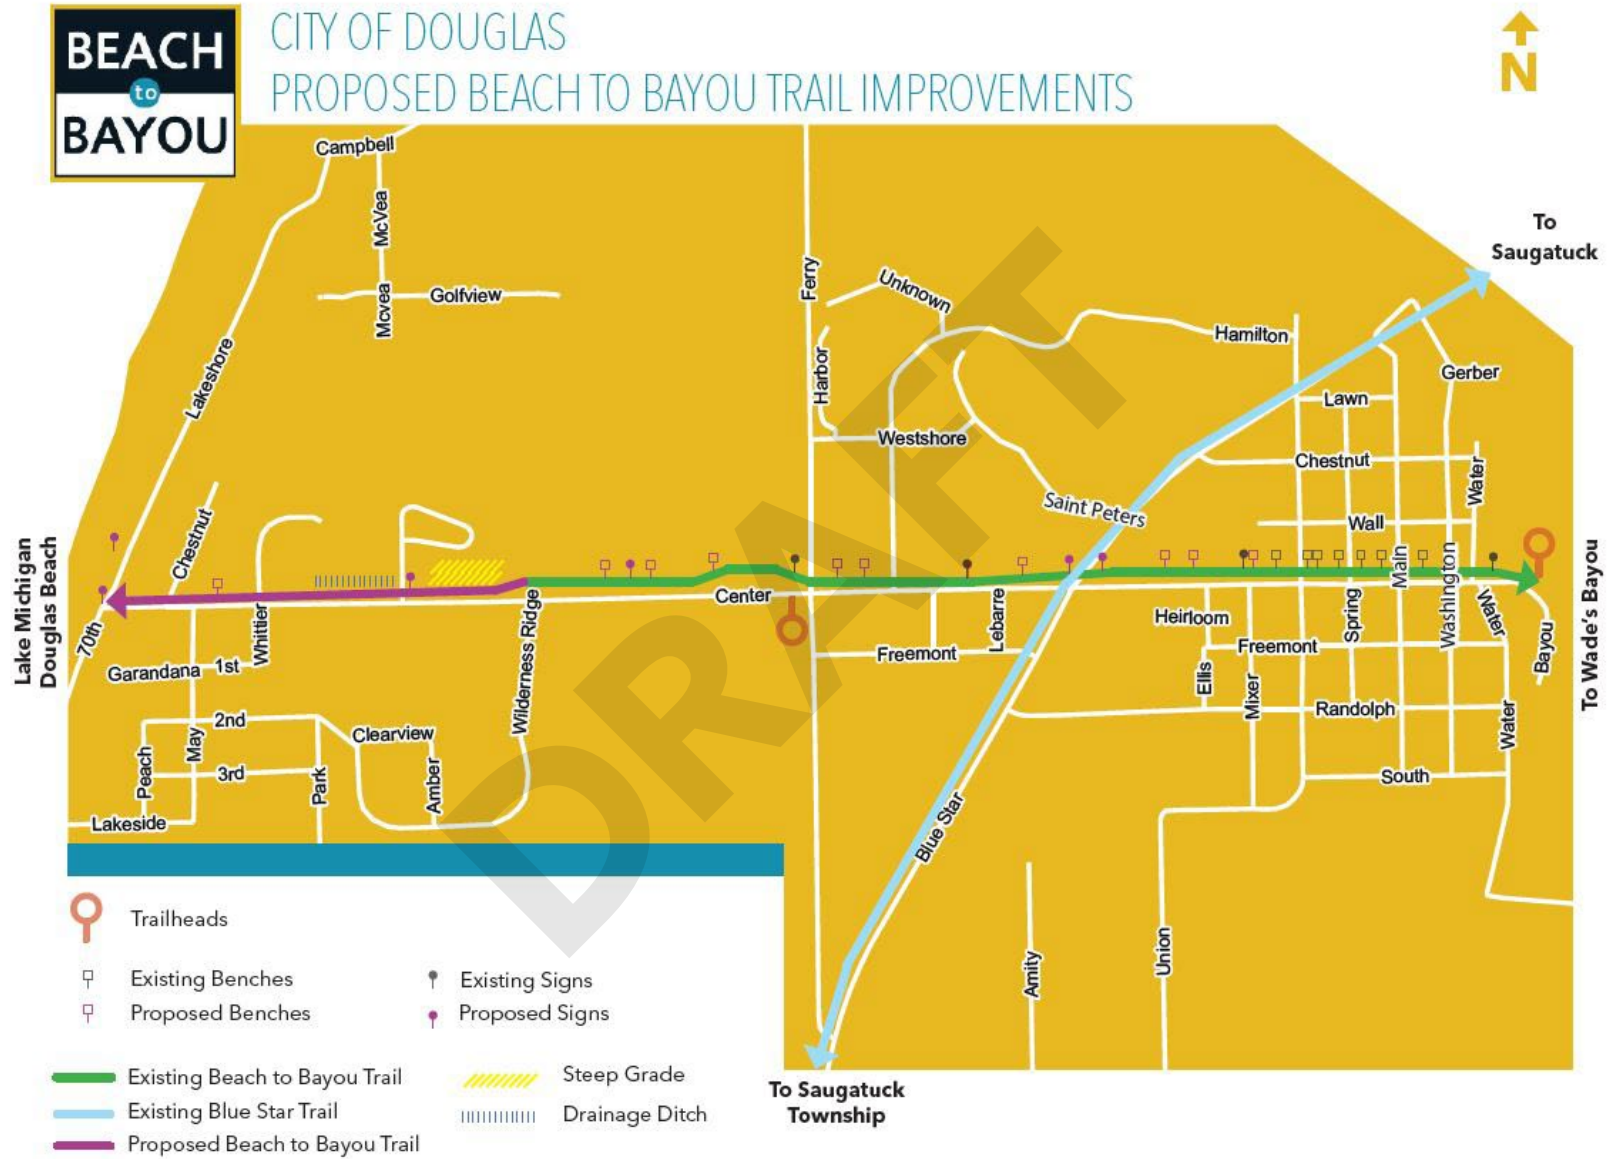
BEACH to BAYOU

CITY OF DOUGLAS
PROPOSED BEACH TO BAYOU TRAIL IMPROVEMENTS

N

Campbell
McVea
Mcvea
Golfview
Lakeshore
Ferry
Unknown
Harbor
Westshore
Hamilton
To Saugatuck
Gerber
Lawn
Chestnut
Water
Wall
Saint Peters
Lake Michigan Douglas Beach
Chestnut
70th
Whittier
1st
Garandana
Center
Wilderness Ridge
Freemont
Lebarre
Heirloom
Freemont
Ellis
Mixer
Spring
Main
Washington
Water
Bayou
To Wade's Bayou
Randolph
Water
South
2nd
Clearview
Peach
May
3rd
Park
Amber
Lakeside
Blue Star
Amity
Union

DRAFT

Trailheads
Existing Benches
Proposed Benches
Existing Signs
Proposed Signs
Existing Beach to Bayou Trail
Existing Blue Star Trail
Proposed Beach to Bayou Trail
Steep Grade
Drainage Ditch
To Saugatuck Township